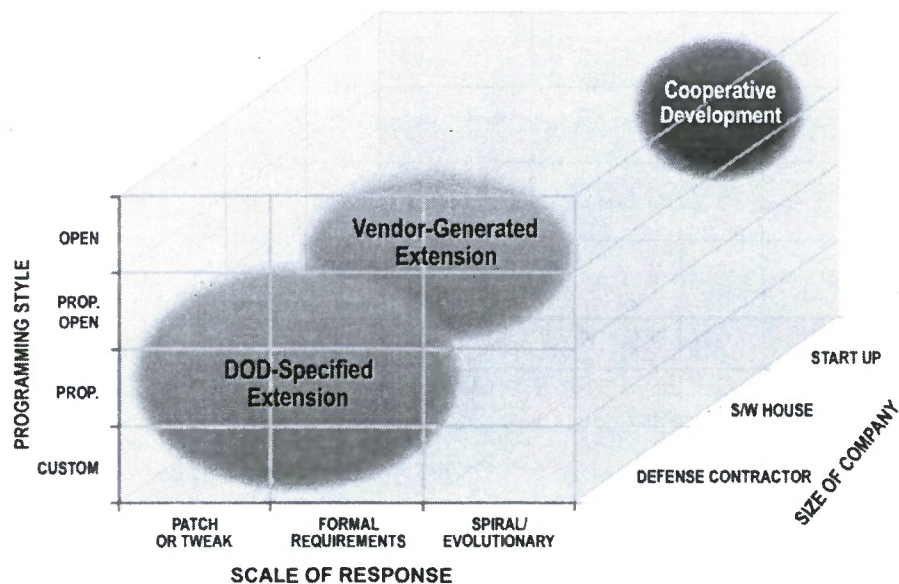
Cooperative Development

Vendor-Generated Extension

DOD-Specified Extension

PROGRAMMING STYLE

OPEN

PROP. OPEN

PROP.

CUSTOM

PATCH OR TWEAK

FORMAL REQUIREMENTS

SPIRAL/ EVOLUTIONARY

SCALE OF RESPONSE

START UP

S/W HOUSE

DEFENSE CONTRACTOR

SIZE OF COMPANY